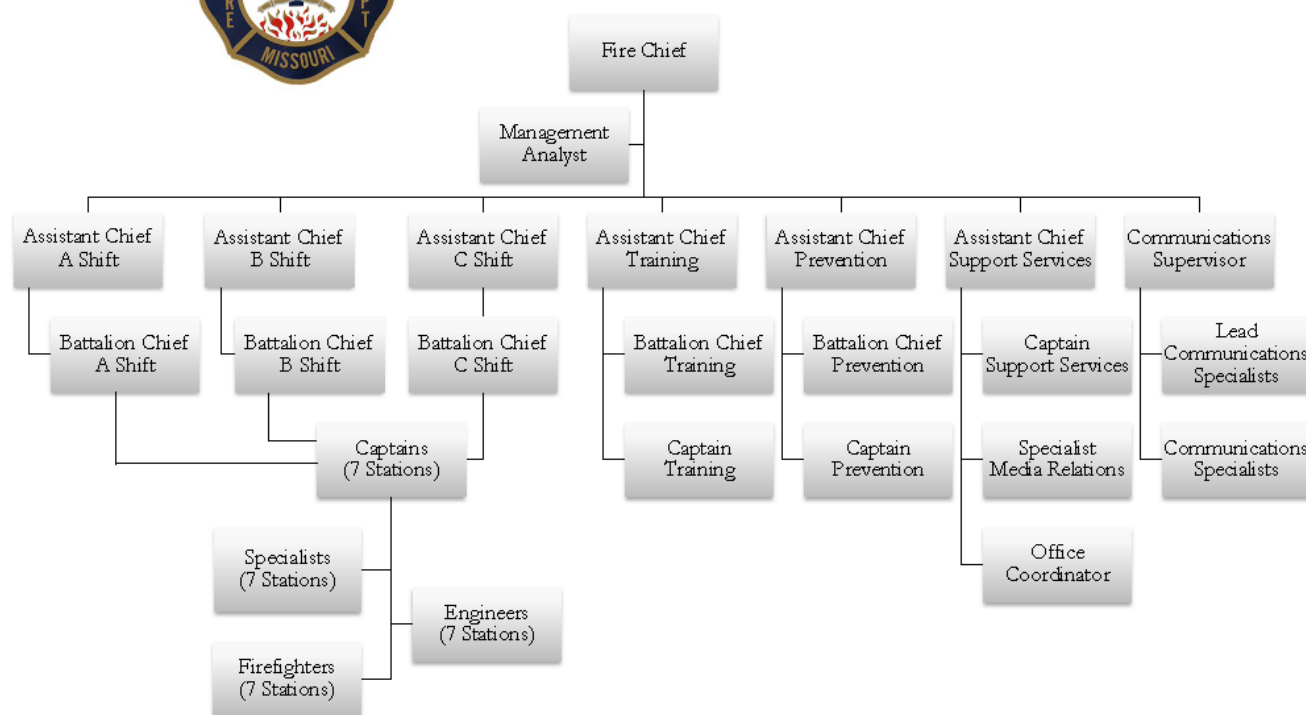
RE
PT
MISSOURI

Fire Chief

Management Analyst

Assistant Chief A Shift

Battalion Chief A Shift

Assistant Chief B Shift

Battalion Chief B Shift

Assistant Chief C Shift

Battalion Chief C Shift

Captains (7 Stations)

Specialists (7 Stations)

Engineers (7 Stations)

Firefighters (7 Stations)

Assistant Chief Training

Battalion Chief Training

Captain Training

Assistant Chief Prevention

Battalion Chief Prevention

Captain Prevention

Assistant Chief Support Services

Captain Support Services

Specialist Media Relations

Office Coordinator

Communications Supervisor

Lead Communications Specialists

Communications Specialists